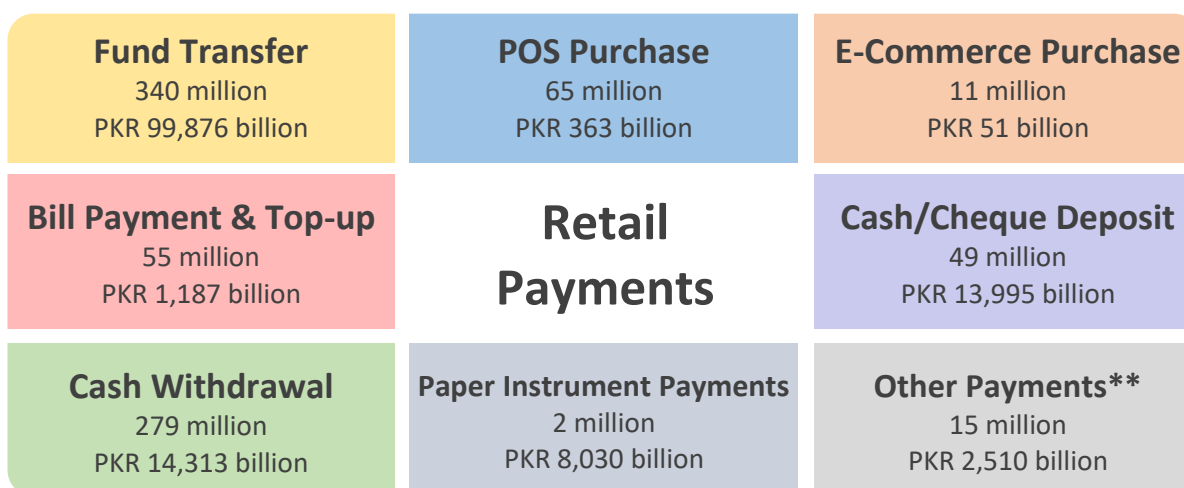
Fund Transfer
340 million
PKR 99,876 billion

POS Purchase
65 million
PKR 363 billion

E-Commerce Purchase
11 million
PKR 51 billion

Bill Payment & Top-up
55 million
PKR 1,187 billion

Retail Payments

Cash/Cheque Deposit
49 million
PKR 13,995 billion

Cash Withdrawal
279 million
PKR 14,313 billion

Paper Instrument Payments
2 million
PKR 8,030 billion

Other Payments**
15 million
PKR 2,510 billion